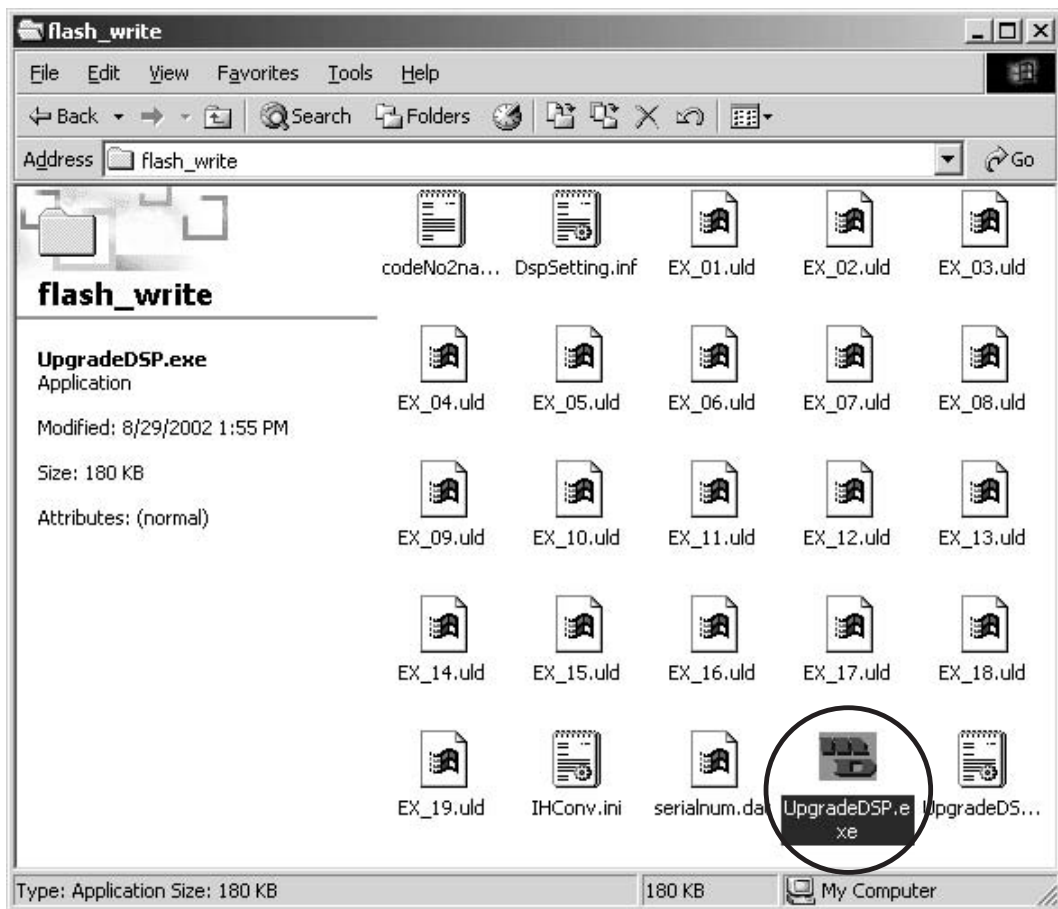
flash_write

File Edit View Favorites Tools Help

Back Search Folders

Address flash_write Go

flash_write

UpgradeDSP.exe
Application

Modified: 8/29/2002 1:55 PM

Size: 180 KB

Attributes: (normal)

codeNo2na... DspSetting.inf EX_01.uld EX_02.uld EX_03.uld

EX_04.uld EX_05.uld EX_06.uld EX_07.uld EX_08.uld

EX_09.uld EX_10.uld EX_11.uld EX_12.uld EX_13.uld

EX_14.uld EX_15.uld EX_16.uld EX_17.uld EX_18.uld

EX_19.uld IHConv.ini serialnum.da UpgradeDSP.exe UpgradeDS...

Type: Application Size: 180 KB 180 KB My Computer